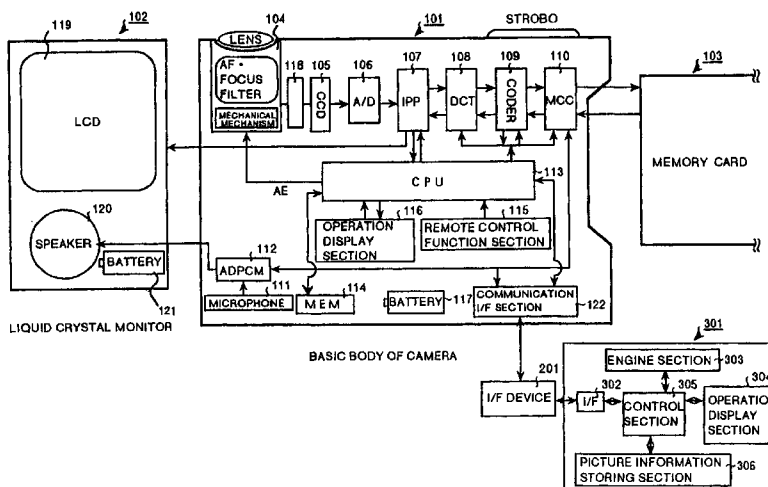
102
119
LCD
120
SPEAKER
BATTERY
121
LIQUID CRYSTAL MONITOR
101
104
LENS
AF · FOCUS FILTER
MECHANICAL MECHANISM
118
105
CCD
106
A/D
107
IPP
108
DCT
109
CODER
110
MCC
STROBO
AE
CPU
113
OPERATION DISPLAY SECTION
116
REMOTE CONTROL FUNCTION SECTION
115
112
ADPCM
111
MICROPHONE
MEM
114
BATTERY
117
COMMUNICATION I/F SECTION
122
BASIC BODY OF CAMERA
103
MEMORY CARD
301
ENGINE SECTION
303
304
OPERATIO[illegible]
DISPLAY
SECTION
201
I/F DEVICE
302
I/F
305
CONTROL SECTION
PICTURE INFORMATION STORING SECTION
306